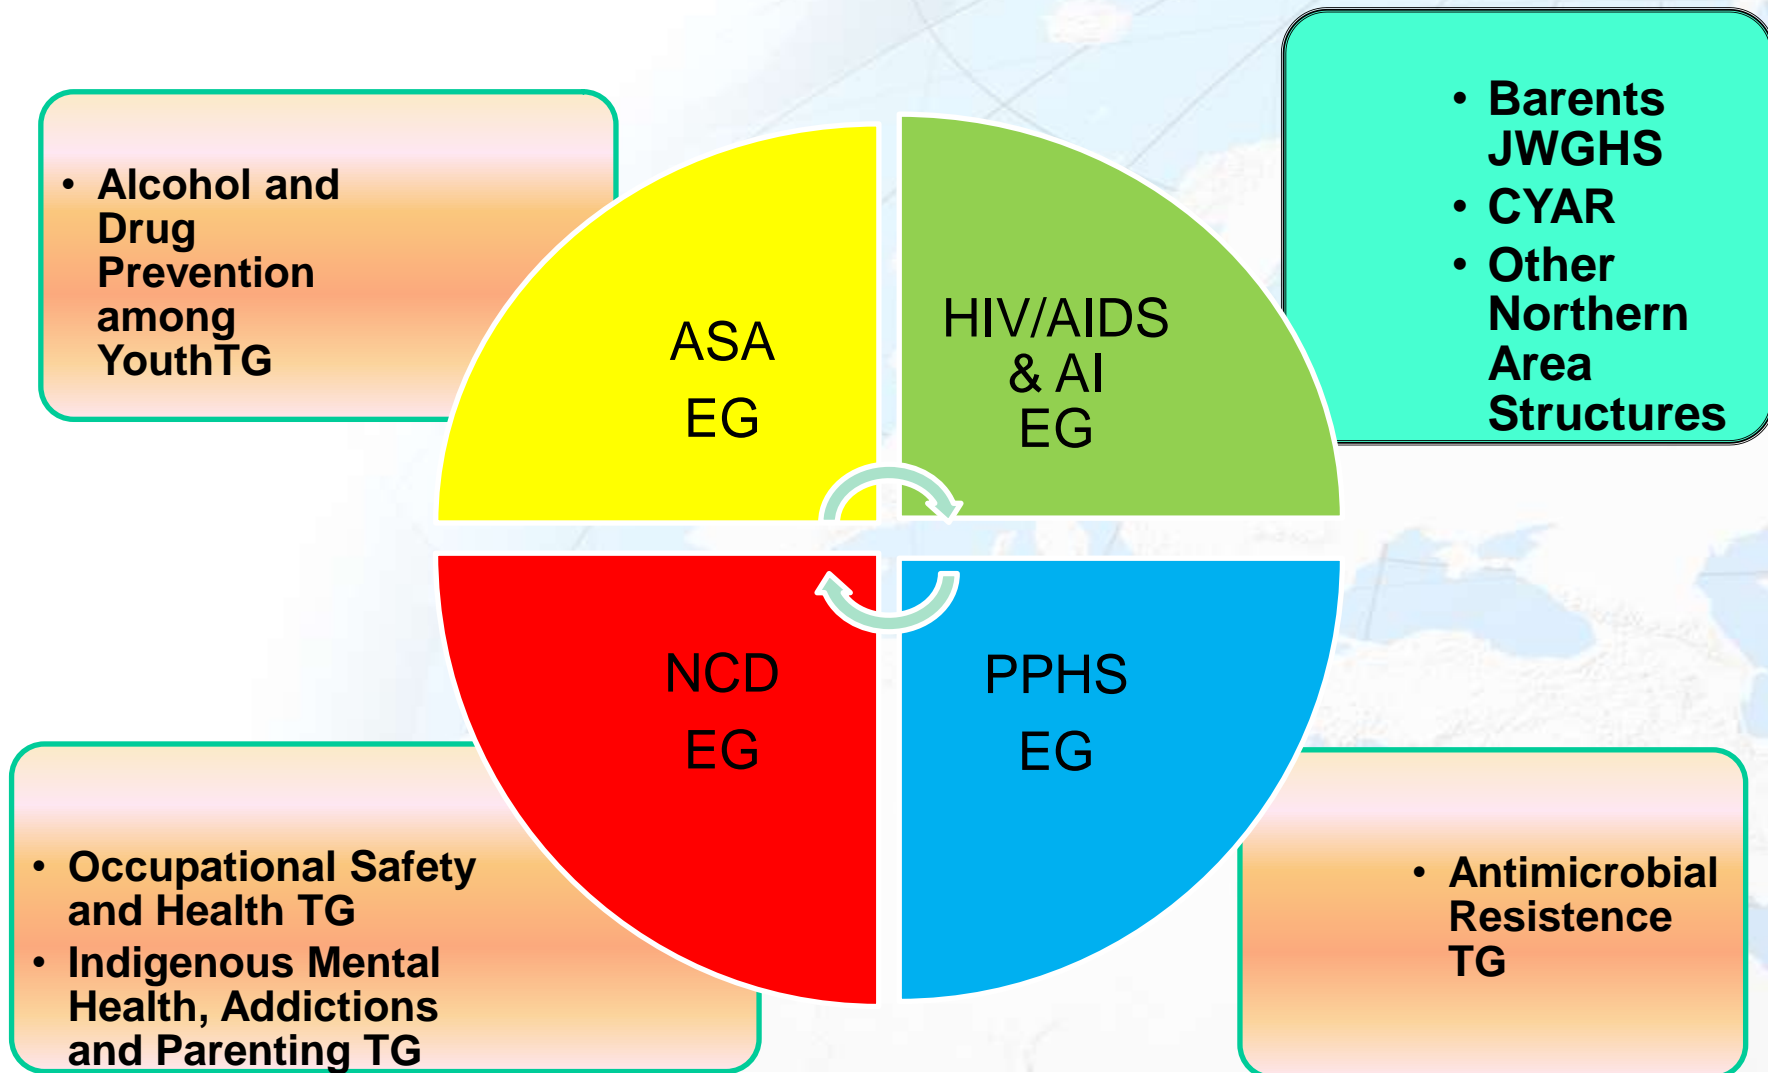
• Alcohol and Drug Prevention among YouthTG

• Barents JWGHS
• CYAR
• Other Northern Area Structures

ASA EG

HIV/AIDS & AI EG

NCD EG

PPHS EG

• Occupational Safety and Health TG
• Indigenous Mental Health, Addictions and Parenting TG

• Antimicrobial Resistence TG